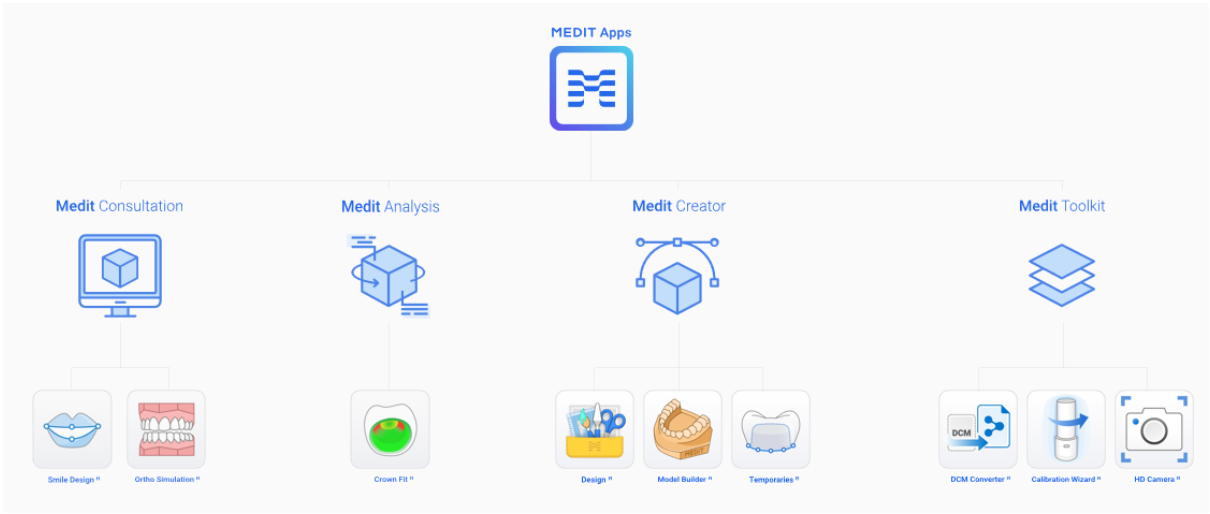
MEDIT Apps

Medit Consultation

Medit Analysis

Medit Creator

Medit Toolkit

Smile Design ᴮ

Ortho Simulation ᴮ

Crown Fit ᴮ

Design ᴮ

Model Builder ᴮ

Temporaries ᴮ

DCM

DCM Converter ᴮ

Calibration Wizard ᴮ

HD Camera ᴮ